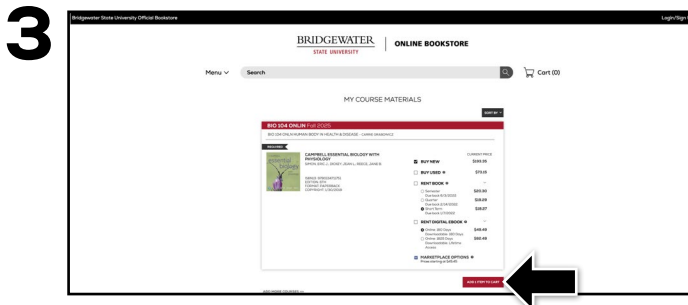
3

Bridgewater State University Official Bookstore

Login/Sign

BRIDGEWATER
STATE UNIVERSITY

ONLINE BOOKSTORE

Menu

Search

Cart (0)

MY COURSE MATERIALS

SORT BY

BIO 104 ONLIN Fall 2025

BIO 104 ONLIN HUMAN BODY IN HEALTH & DISEASE - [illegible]

REQUIRED

CAMPBELL ESSENTIAL BIOLOGY WITH PHYSIOLOGY
SIMON, ERIC J.; DICKEY, JEAN L.; REECE, JANE B.

ISBN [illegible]
EDITION 6TH
FORMAT PAPERBACK
COPYRIGHT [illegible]

CURRENT PRICE

BUY NEW $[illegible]

BUY USED $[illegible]

RENT BOOK

Semester $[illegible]
Quarter $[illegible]
Short Term $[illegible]

RENT DIGITAL EBOOK

Online 180 Days $49.49
Online 1825 Days $60.49

MARKETPLACE OPTIONS

ADD 1 ITEM TO CART

ADD MORE COURSES